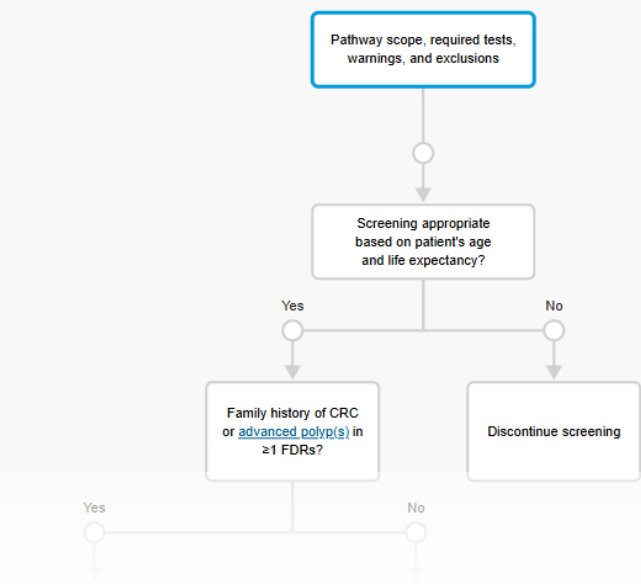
Pathway scope, required tests, warnings, and exclusions

Screening appropriate based on patient's age and life expectancy?

Yes

No

Family history of CRC or advanced polyp(s) in ≥1 FDRs?

Discontinue screening

Yes

No